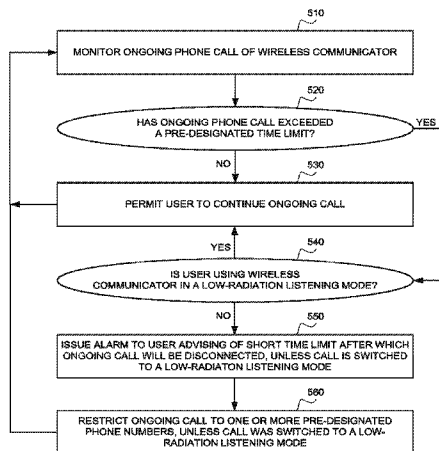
510

MONITOR ONGOING PHONE CALL OF WIRELESS COMMUNICATOR

520

HAS ONGOING PHONE CALL EXCEEDED A PRE-DESIGNATED TIME LIMIT?

YES

NO

530

PERMIT USER TO CONTINUE ONGOING CALL

YES

540

IS USER USING WIRELESS COMMUNICATOR IN A LOW-RADIATION LISTENING MODE?

NO

550

ISSUE ALARM TO USER ADVISING OF SHORT TIME LIMIT AFTER WHICH ONGOING CALL WILL BE DISCONNECTED, UNLESS CALL IS SWITCHED TO A LOW-RADIATON LISTENING MODE

560

RESTRICT ONGOING CALL TO ONE OR MORE PRE-DESIGNATED PHONE NUMBERS, UNLESS CALL WAS SWITCHED TO A LOW-RADIATION LISTENING MODE